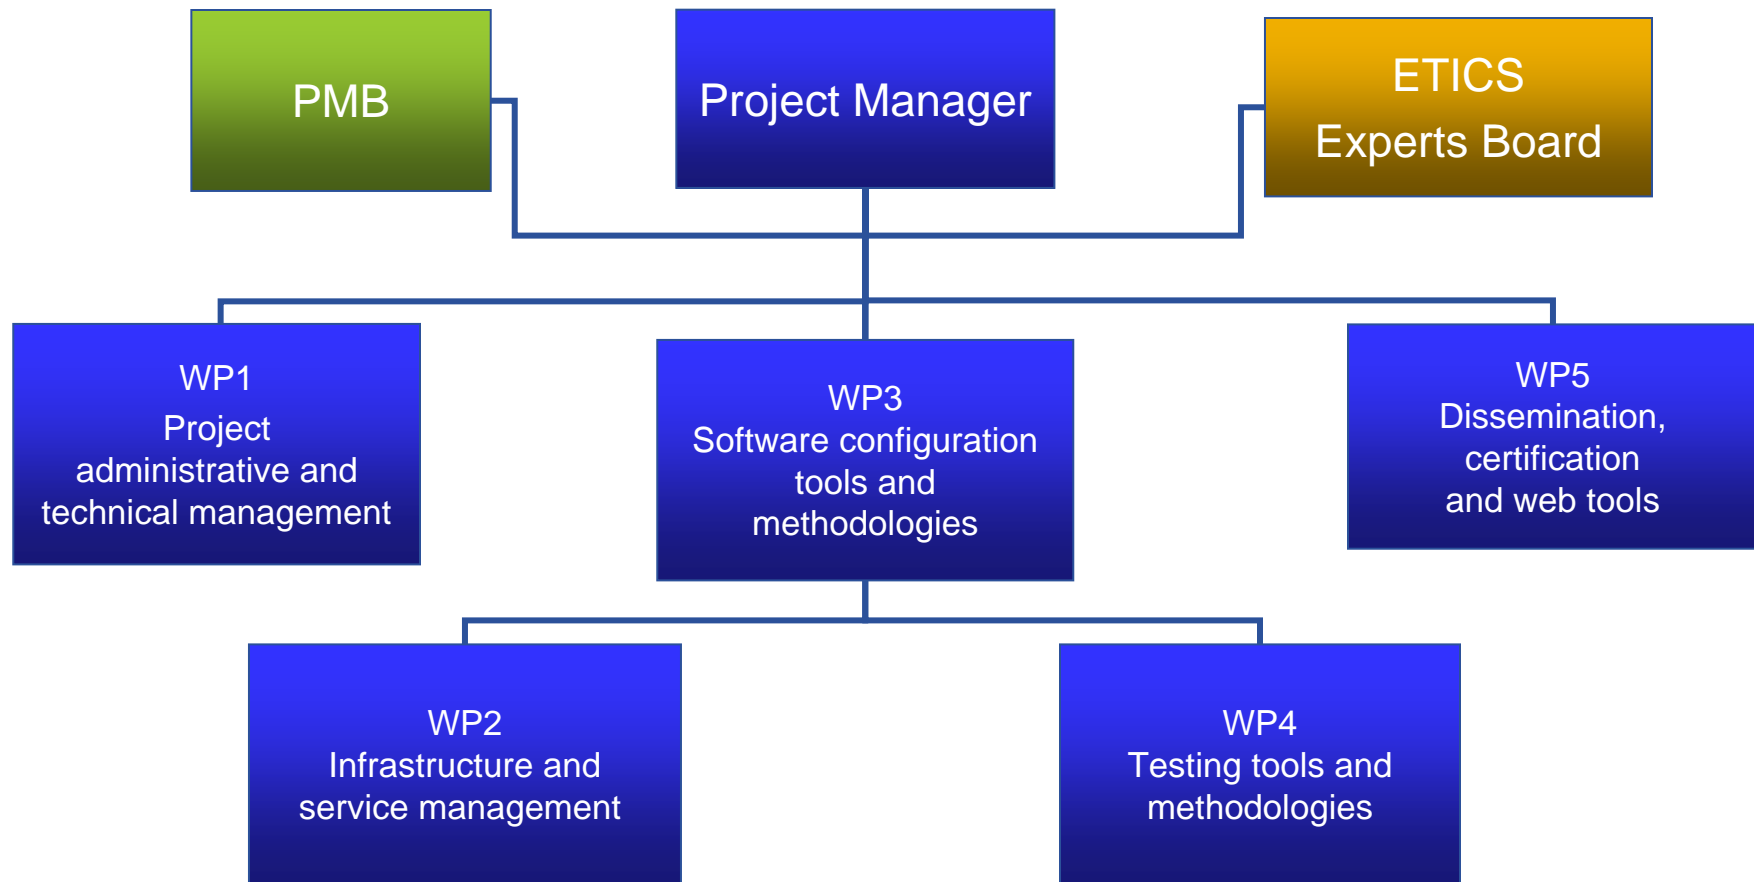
PMB

Project Manager

ETICS
Experts Board

WP1
Project administrative and technical management

WP3
Software configuration tools and methodologies

WP5
Dissemination, certification and web tools

WP2
Infrastructure and service management

WP4
Testing tools and methodologies